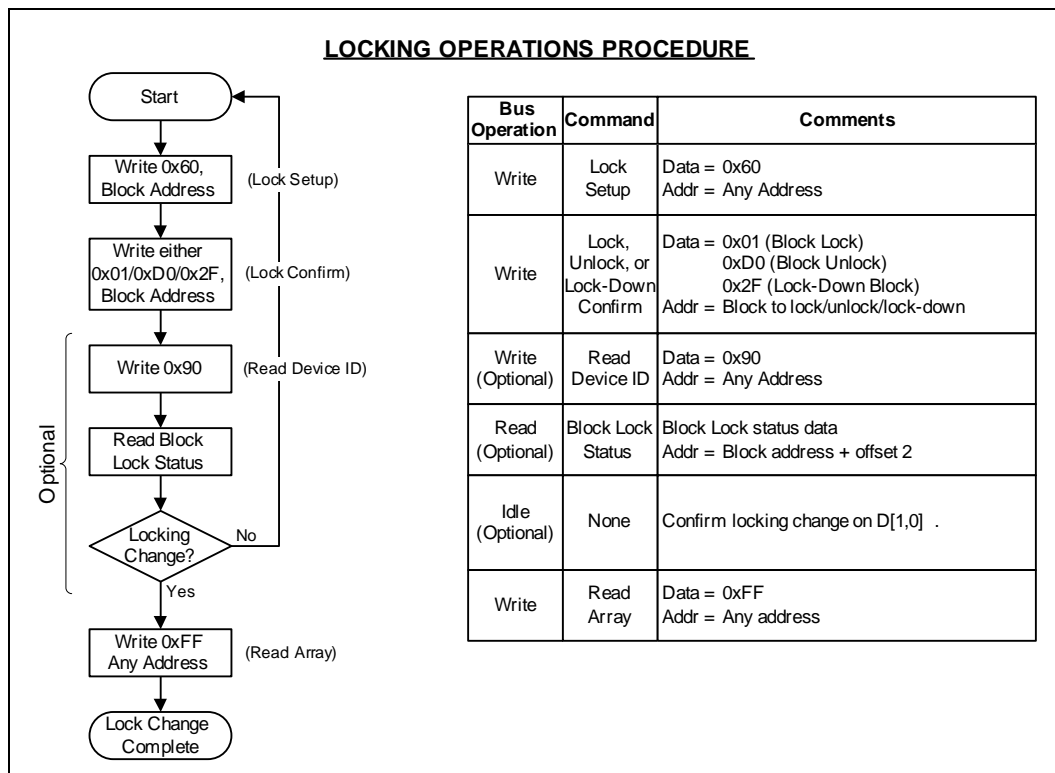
LOCKING OPERATIONS PROCEDURE

Start

Write 0x60, Block Address

(Lock Setup)

Write either 0x01/0xD0/0x2F, Block Address

(Lock Confirm)

Write 0x90

(Read Device ID)

Read Block Lock Status

Locking Change?

No

Yes

Optional

Write 0xFF Any Address

(Read Array)

Lock Change Complete

| Bus Operation | Command | Comments |
|---|---|---|
| Write | Lock Setup | Data = 0x60<br>Addr = Any Address |
| Write | Lock, Unlock, or Lock-Down Confirm | Data = 0x01 (Block Lock)<br>0xD0 (Block Unlock)<br>0x2F (Lock-Down Block)<br>Addr = Block to lock/unlock/lock-down |
| Write (Optional) | Read Device ID | Data = 0x90<br>Addr = Any Address |
| Read (Optional) | Block Lock Status | Block Lock status data<br>Addr = Block address + offset 2 |
| Idle (Optional) | None | Confirm locking change on D[1,0] . |
| Write | Read Array | Data = 0xFF<br>Addr = Any address |